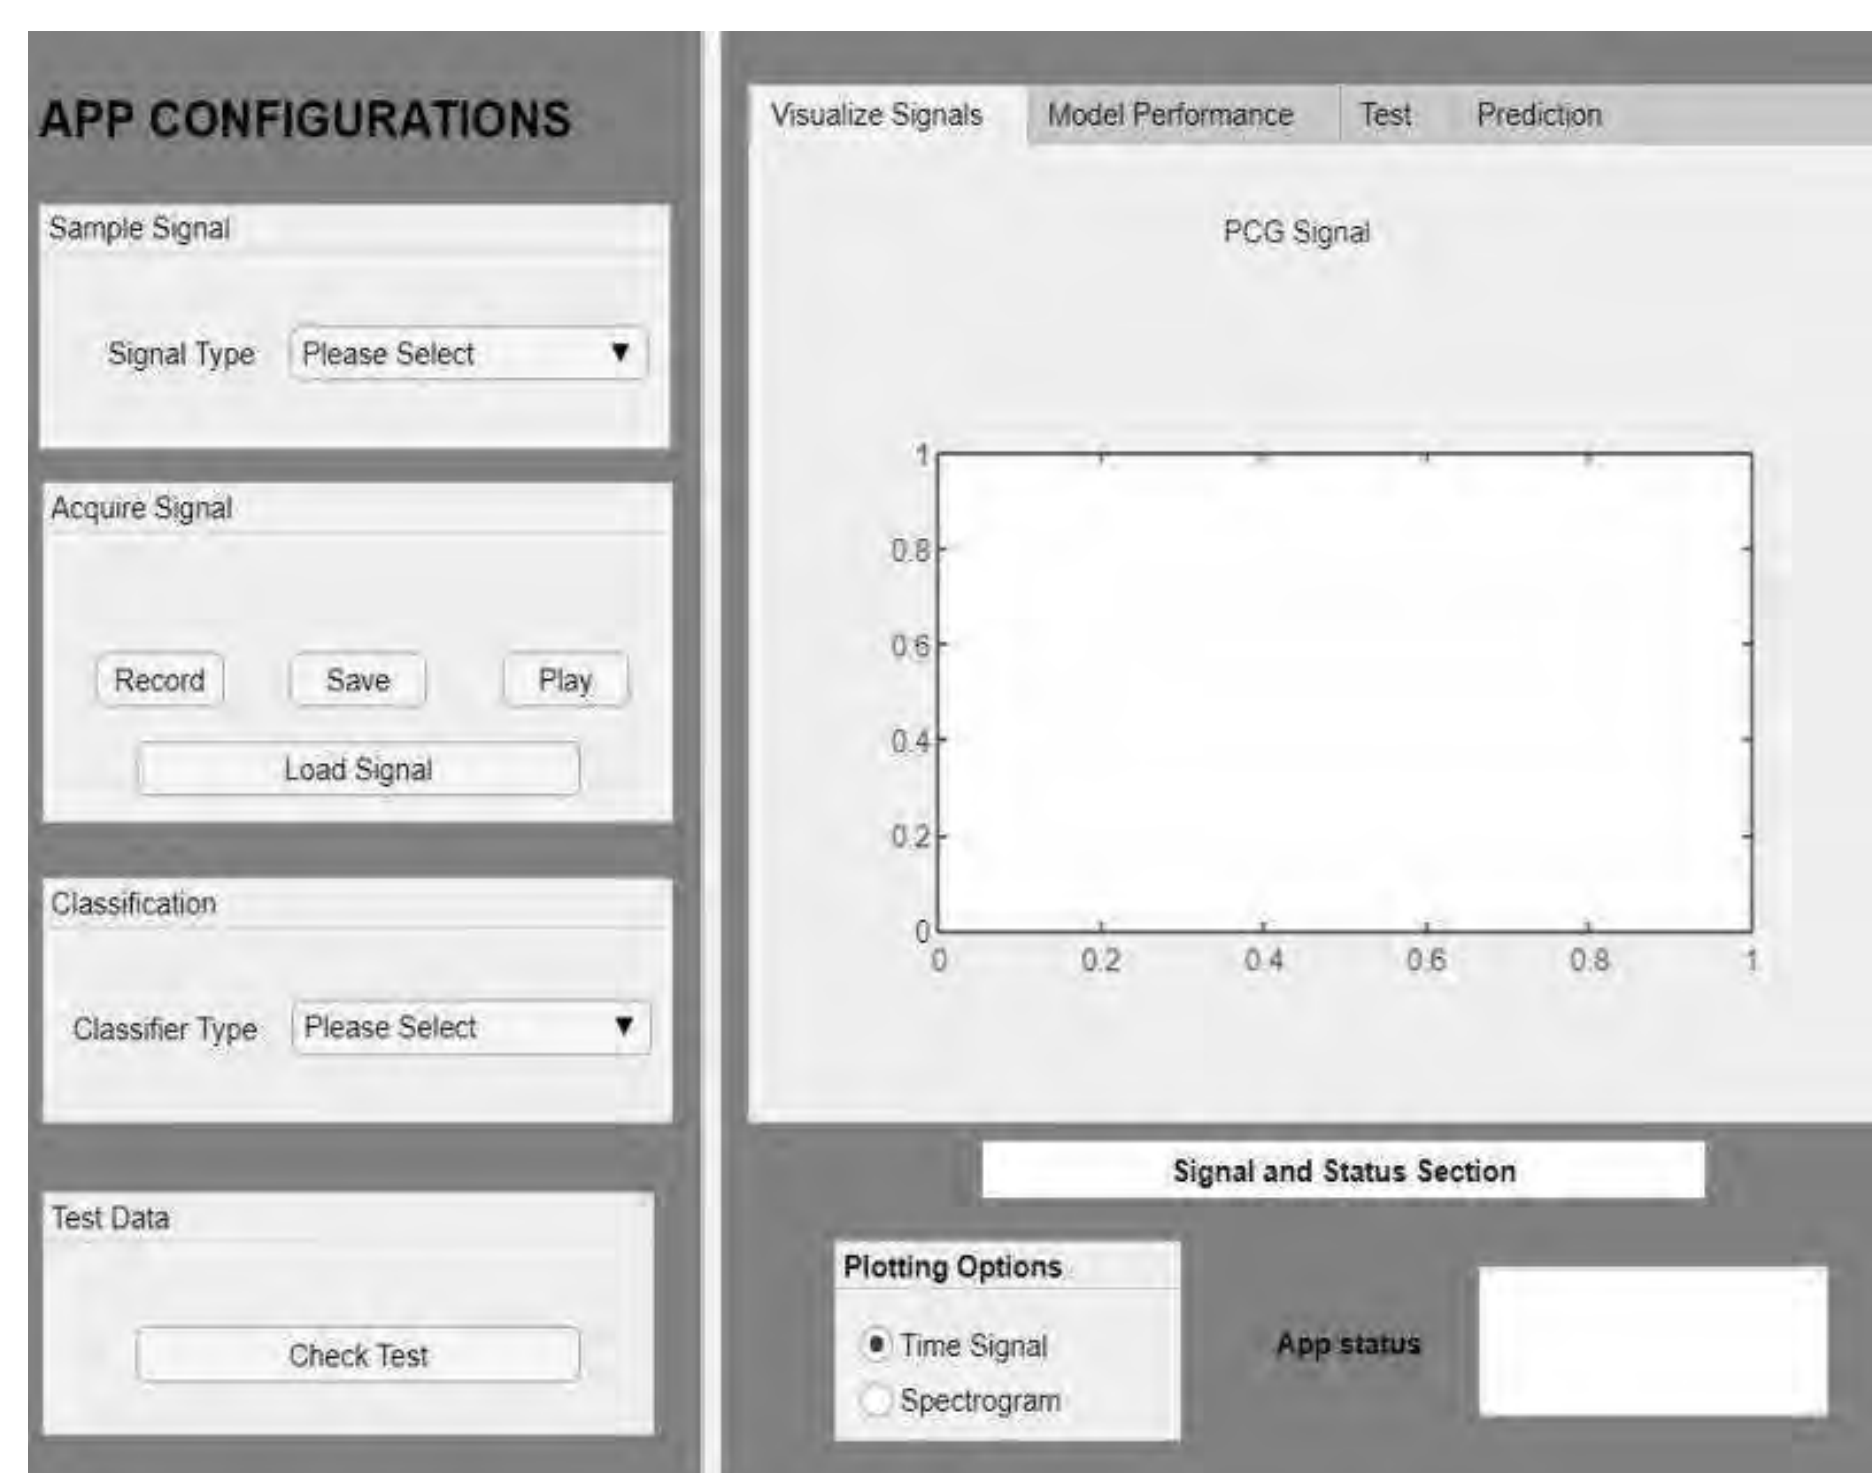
APP CONFIGURATIONS

Sample Signal

Signal Type Please Select ▼

Acquire Signal

Record Save Play

Load Signal

Classification

Classifier Type Please Select ▼

Test Data

Check Test

Visualize Signals Model Performance Test Prediction

PCG Signal

1
0.8
0.6
0.4
0.2
0
0 0.2 0.4 0.6 0.8 1

Signal and Status Section

Plotting Options

Time Signal
Spectrogram

App status